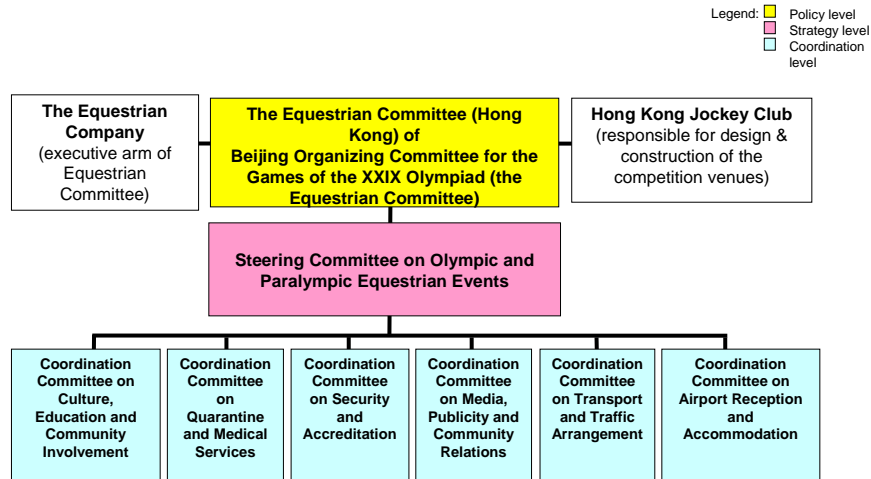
Legend: Policy level
Strategy level
Coordination level

The Equestrian Company (executive arm of Equestrian Committee)

The Equestrian Committee (Hong Kong) of Beijing Organizing Committee for the Games of the XXIX Olympiad (the Equestrian Committee)

Hong Kong Jockey Club (responsible for design & construction of the competition venues)

Steering Committee on Olympic and Paralympic Equestrian Events

Coordination Committee on Culture, Education and Community Involvement

Coordination Committee on Quarantine and Medical Services

Coordination Committee on Security and Accreditation

Coordination Committee on Media, Publicity and Community Relations

Coordination Committee on Transport and Traffic Arrangement

Coordination Committee on Airport Reception and Accommodation